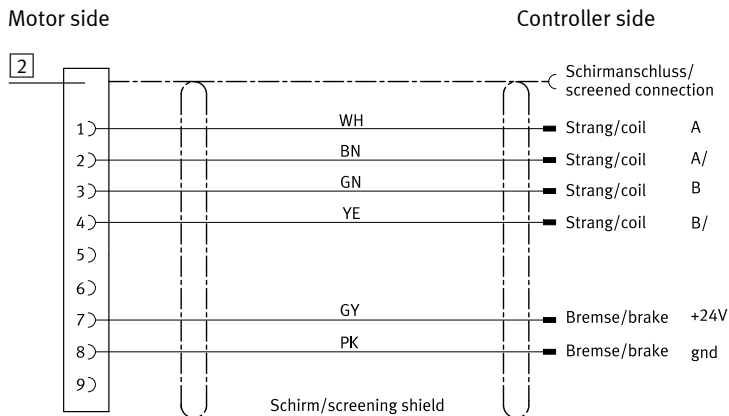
Motor side

Controller side

2

Schirmanschluss/
screened connection

1
WH
Strang/coil A

2
BN
Strang/coil A/

3
GN
Strang/coil B

4
YE
Strang/coil B/

5

6

7
GY
Bremse/brake +24V

8
PK
Bremse/brake gnd

9

Schirm/screening shield